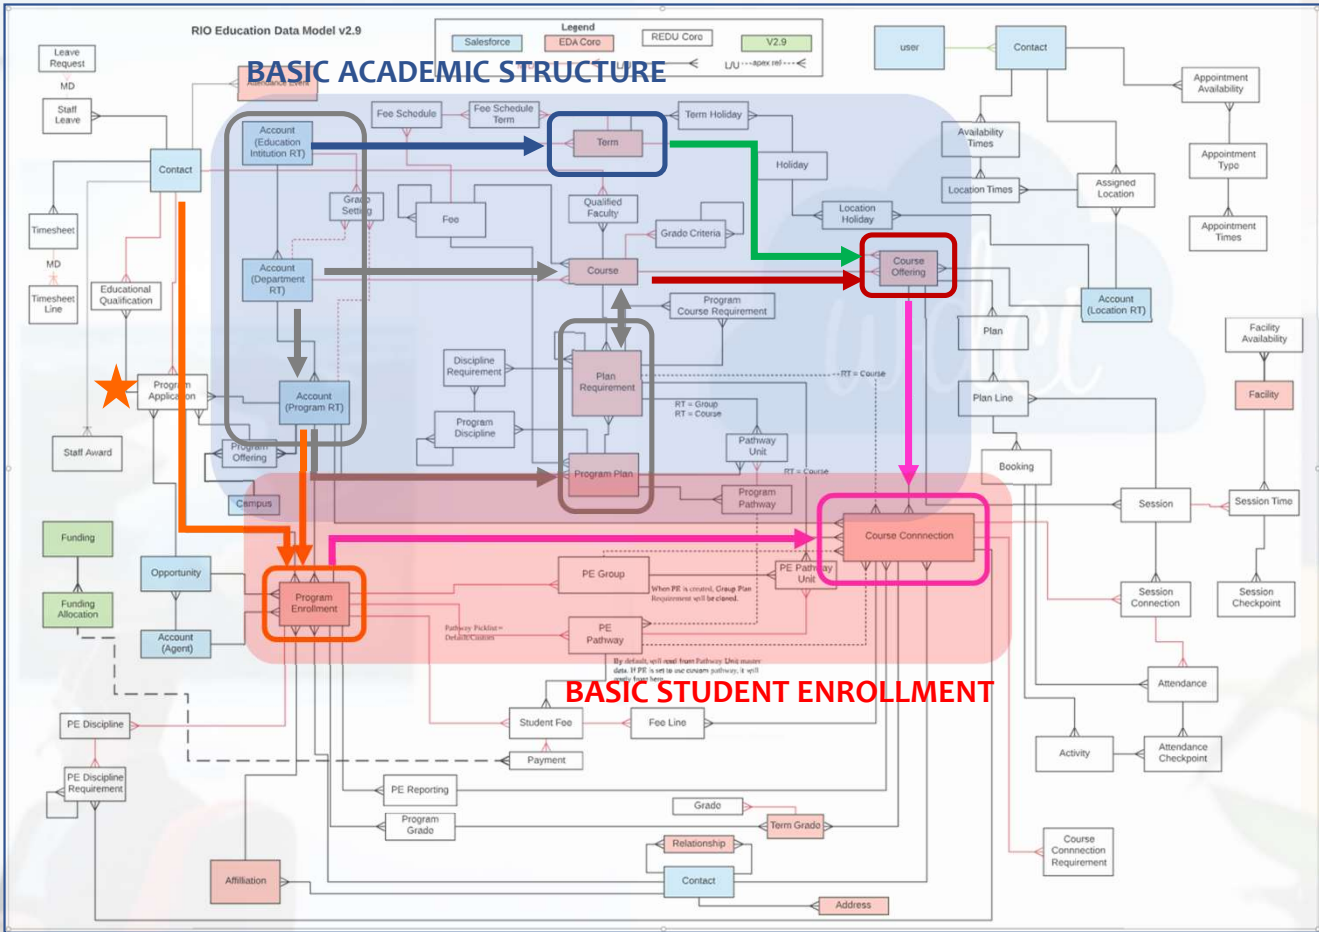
RIO Education Data Model v2.9

Legend
Salesforce
EDA Core
REDU Core
V2.9
apex rel

BASIC ACADEMIC STRUCTURE

Leave Request
MD
Staff Leave
Contact
Timesheet
MD
Timesheet Line
Educational Qualification
Program Application
Staff Award

Account (Education Intitution RT)
Account (Department RT)
Account (Program RT)
Grade Setting
Fee Schedule
Fee Schedule Term
Fee
Term
Term Holiday
Holiday
Qualified Faculty
Grade Criteria
Location Holiday
Course
Course Offering
Program Course Requirement
Discipline Requirement
Program Discipline
Plan Requirement
RT = Group
RT = Course
RT = Course
RT = Course
Pathway Unit
Program Plan
Program Pathway
Program Offering
Campus

user
Contact
Appointment Availability
Availability Times
Appointment Type
Location Times
Assigned Location
Appointment Times
Account (Location RT)
Plan
Plan Line
Facility Availability
Facility
Booking
Session
Session Time
Session Connection
Session Checkpoint

Funding
Funding Allocation
Opportunity
Account (Agent)
Program Enrollment
PE Group
PE Pathway Unit
When PE is created, Group Plan Requirement will be cloned.
Pathway Picklist= Default/Custom
PE Pathway
By default, will read from Pathway Unit master data. If PE is set to use custom pathway, it will apply from here.
Course Connection

BASIC STUDENT ENROLLMENT

PE Discipline
PE Discipline Requirement
Student Fee
Fee Line
Payment
PE Reporting
Program Grade
Grade
Term Grade
Relationship
Contact
Affiliation
Address
Attendance
Activity
Attendance Checkpoint
Course Connnection Requirement